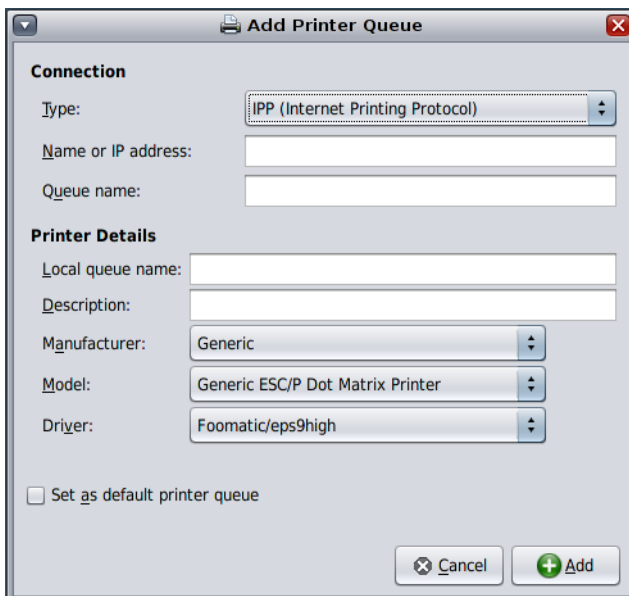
Add Printer Queue

Connection

Type: IPP (Internet Printing Protocol)

Name or IP address:

Queue name:

Printer Details

Local queue name:

Description:

Manufacturer: Generic

Model: Generic ESC/P Dot Matrix Printer

Driver: Foomatic/eps9high

Set as default printer queue

Cancel

Add